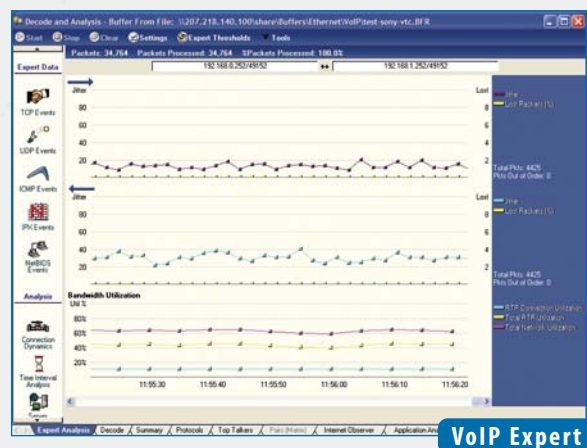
Decode and Analysis - Buffer From File: \\207.218.140.100\share\Buffers\Ethernet\VoIP\test-sony-vtc.BFR

Start Stop Clear Settings Expert Thresholds Tools

Packets: 34,764 Packets Processed: 34,764 %Packets Processed: 100.0%

192.168.0.252/49152 ↔ 192.168.1.252/49152

Expert Data

TCP Events

UDP Events

ICMP Events

IPX Events

NetBIOS Events

Analysis

Connection Dynamics

Time Interval Analysis

Servers

Jitter

Lost

100

80

60

40

20

8

6

4

2

Jitter

Lost Packets (%)

Total Pkts: 4425

Pkts Out of Order: 0

Jitter

Lost

100

80

60

40

20

8

6

4

2

Jitter

Lost Packets (%)

Total Pkts: 4425

Pkts Out of Order: 0

Bandwidth Utilization

Util %

80%

60%

40%

20%

RTP Connection Utilization

Total RTP Utilization

Total Network Utilization

11:55:30 11:55:40 11:55:50 11:56:00 11:56:10 11:56:20

Expert Analysis Decode Summary Protocols Top Talkers Pairs (Matrix) Internet Observer Application Ana

VoIP Expert